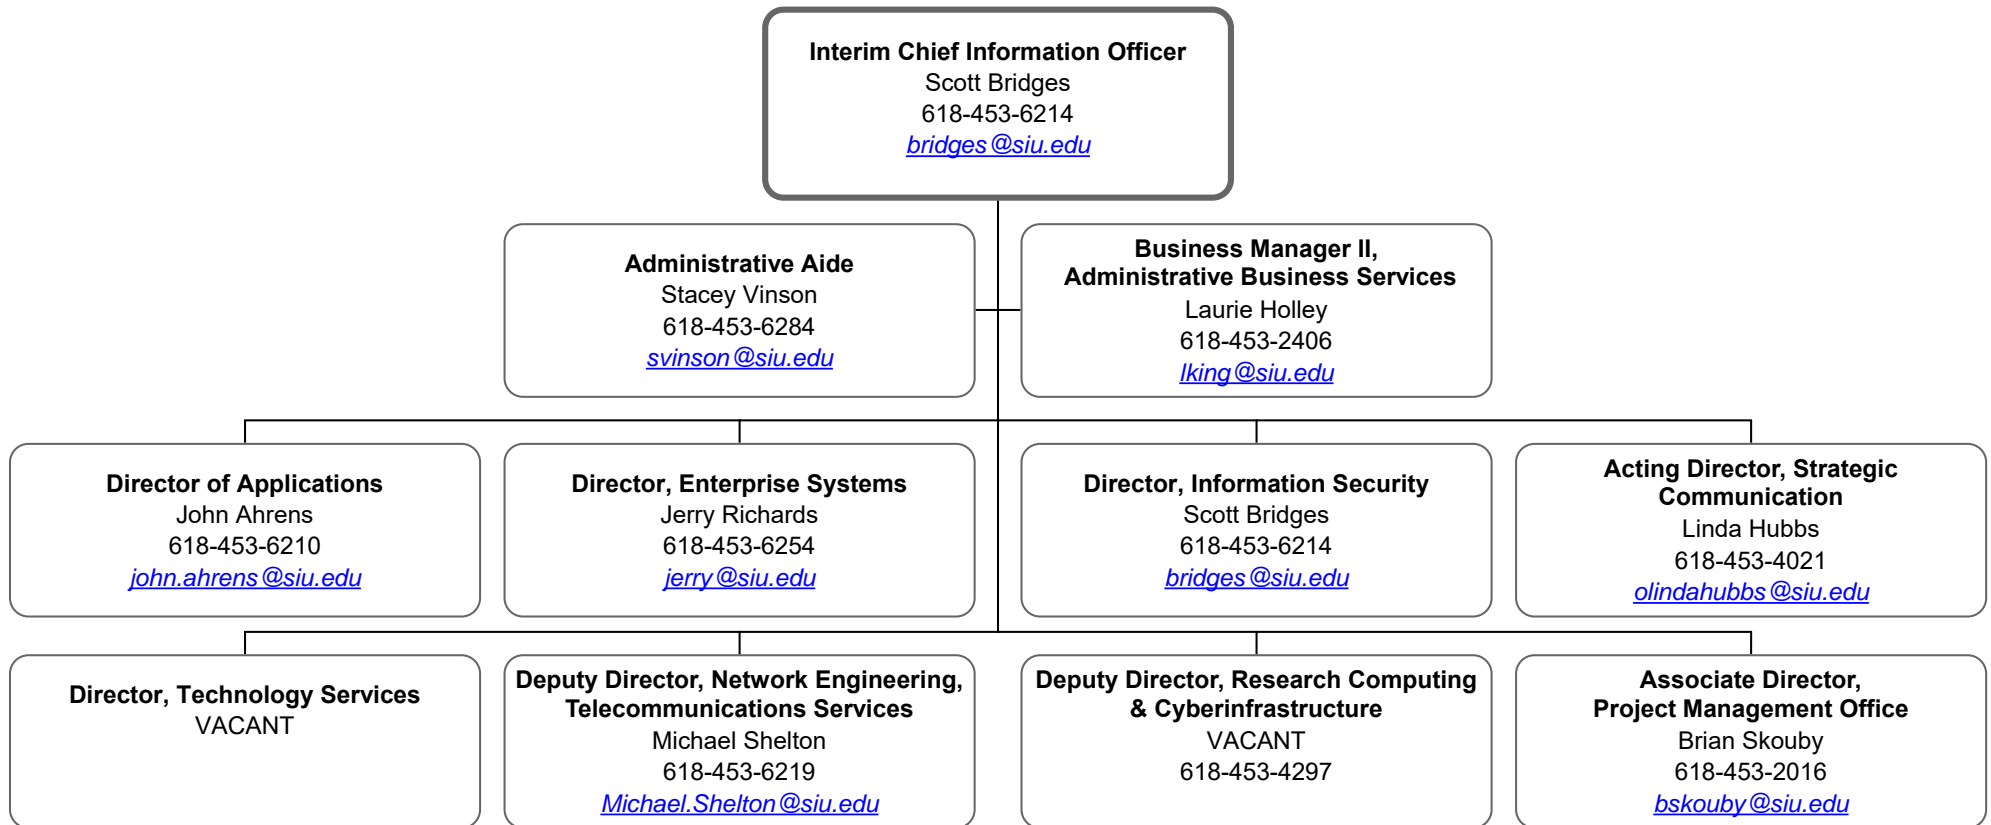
**Interim Chief Information Officer**
Scott Bridges
618-453-6214
bridges@siu.edu

**Administrative Aide**
Stacey Vinson
618-453-6284
svinson@siu.edu

**Business Manager II, Administrative Business Services**
Laurie Holley
618-453-2406
lking@siu.edu

**Director of Applications**
John Ahrens
618-453-6210
john.ahrens@siu.edu

**Director, Enterprise Systems**
Jerry Richards
618-453-6254
jerry@siu.edu

**Director, Information Security**
Scott Bridges
618-453-6214
bridges@siu.edu

**Acting Director, Strategic Communication**
Linda Hubbs
618-453-4021
olindahubbs@siu.edu

**Director, Technology Services**
VACANT

**Deputy Director, Network Engineering, Telecommunications Services**
Michael Shelton
618-453-6219
Michael.Shelton@siu.edu

**Deputy Director, Research Computing & Cyberinfrastructure**
VACANT
618-453-4297

**Associate Director, Project Management Office**
Brian Skouby
618-453-2016
bskouby@siu.edu